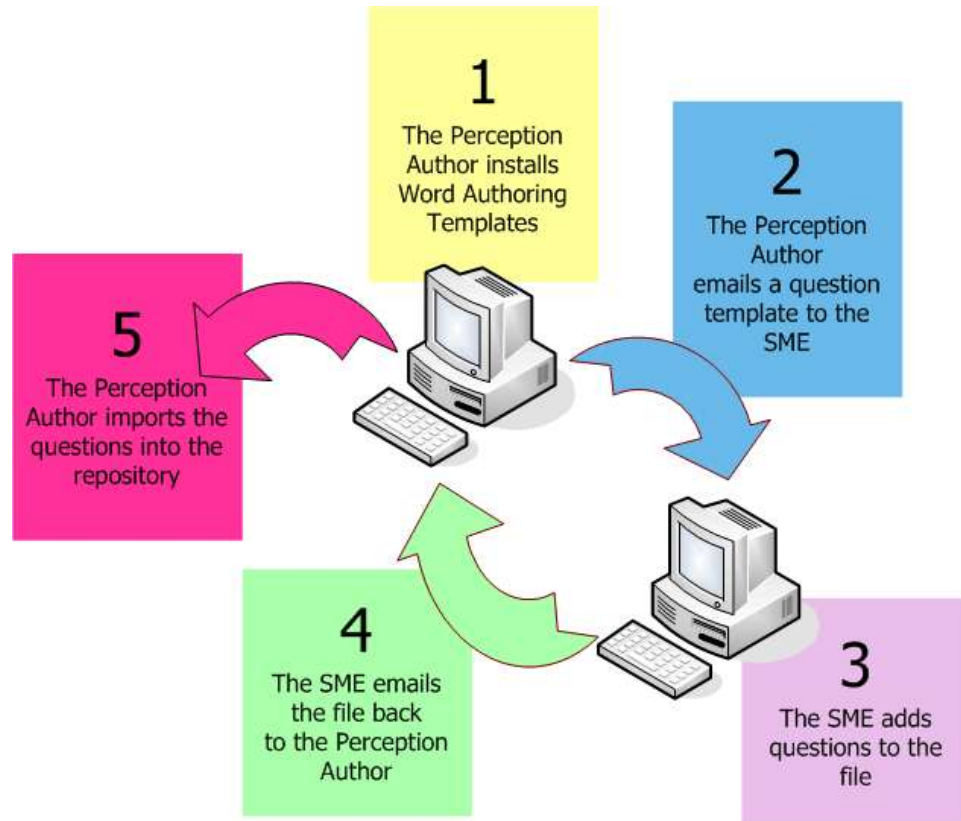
1
The Perception Author installs Word Authoring Templates

2
The Perception Author emails a question template to the SME

5
The Perception Author imports the questions into the repository

4
The SME emails the file back to the Perception Author

3
The SME adds questions to the file